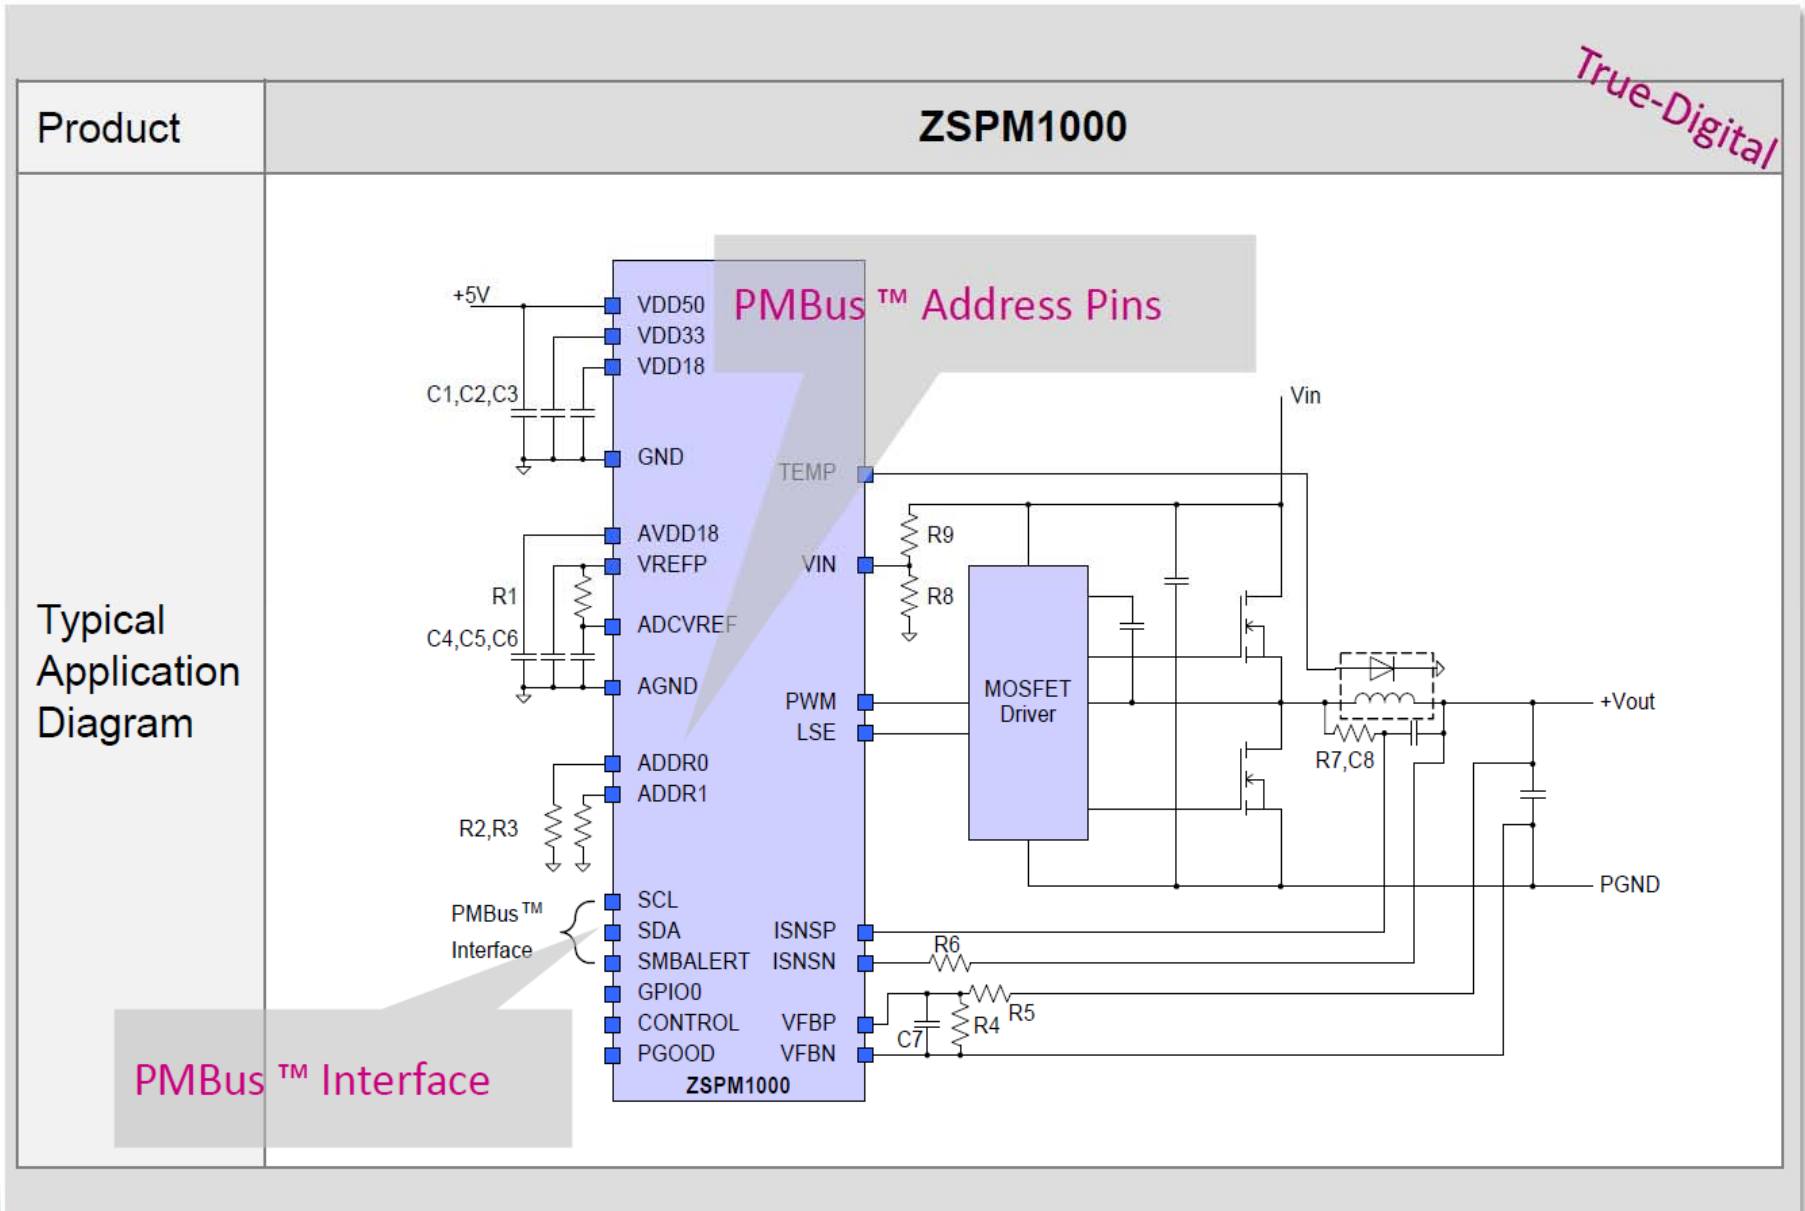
True-Digital

| Product | ZSPM1000 |
|---|---|
| Typical Application Diagram | |

PMBus ™ Address Pins

+5V
VDD50
VDD33
VDD18
C1,C2,C3
GND
TEMP
AVDD18
VREFP
VIN
R1
ADCVREF
C4,C5,C6
AGND
PWM
LSE
ADDR0
ADDR1
R2,R3
PMBus™ Interface
SCL
SDA
SMBALERT
GPIO0
CONTROL
PGOOD
ISNSP
ISNSN
VFBP
VFBN
ZSPM1000
R9
R8
MOSFET Driver
Vin
+Vout
R7,C8
PGND
R6
R5
R4
C7

PMBus ™ Interface